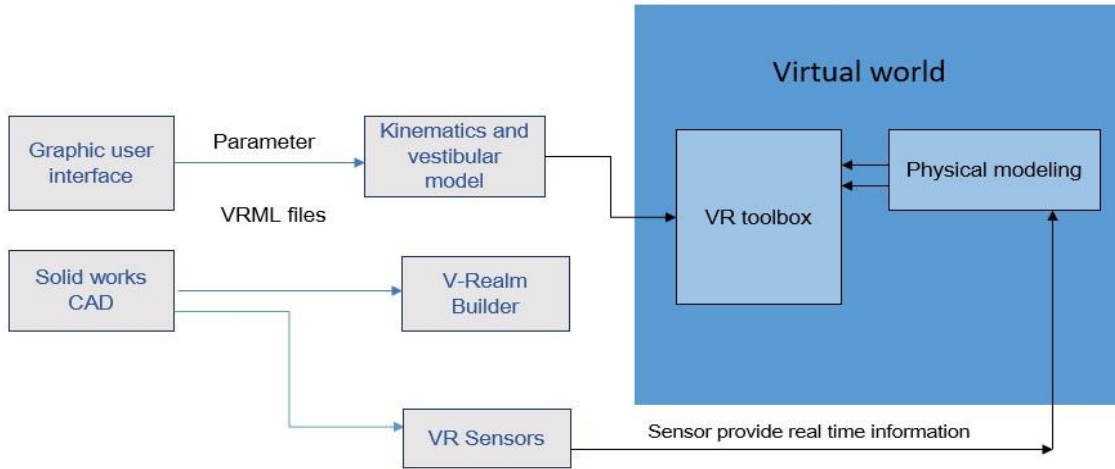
Virtual world

Graphic user interface

Parameter

Kinematics and vestibular model

VR toolbox

Physical modeling

VRML files

Solid works CAD

V-Realm Builder

VR Sensors

Sensor provide real time information